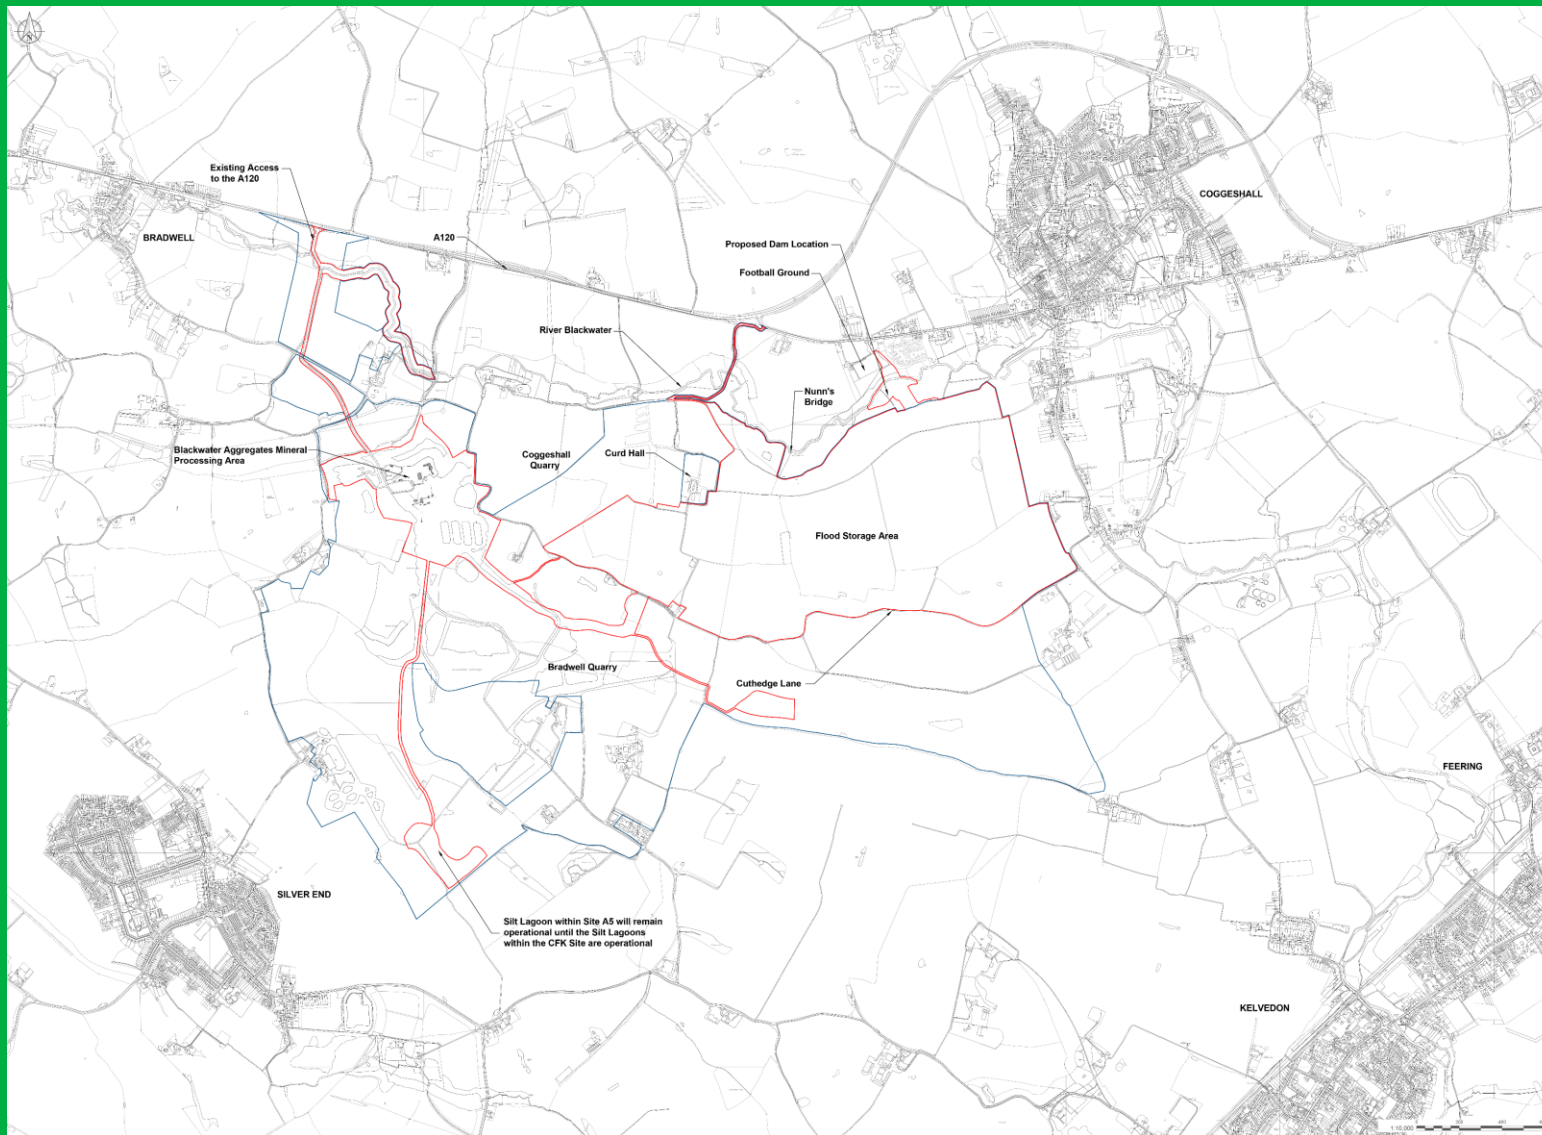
Existing Access to the A120

BRADWELL

A120

COGGESHALL

Proposed Dam Location

Football Ground

River Blackwater

Nunn's Bridge

Blackwater Aggregates Mineral Processing Area

Coggeshall Quarry

Curd Hall

Flood Storage Area

Bradwell Quarry

Cuthedge Lane

FEERING

SILVER END

Silt Lagoon within Site A5 will remain operational until the Silt Lagoons within the CFK Site are operational

KELVEDON

1:10,000